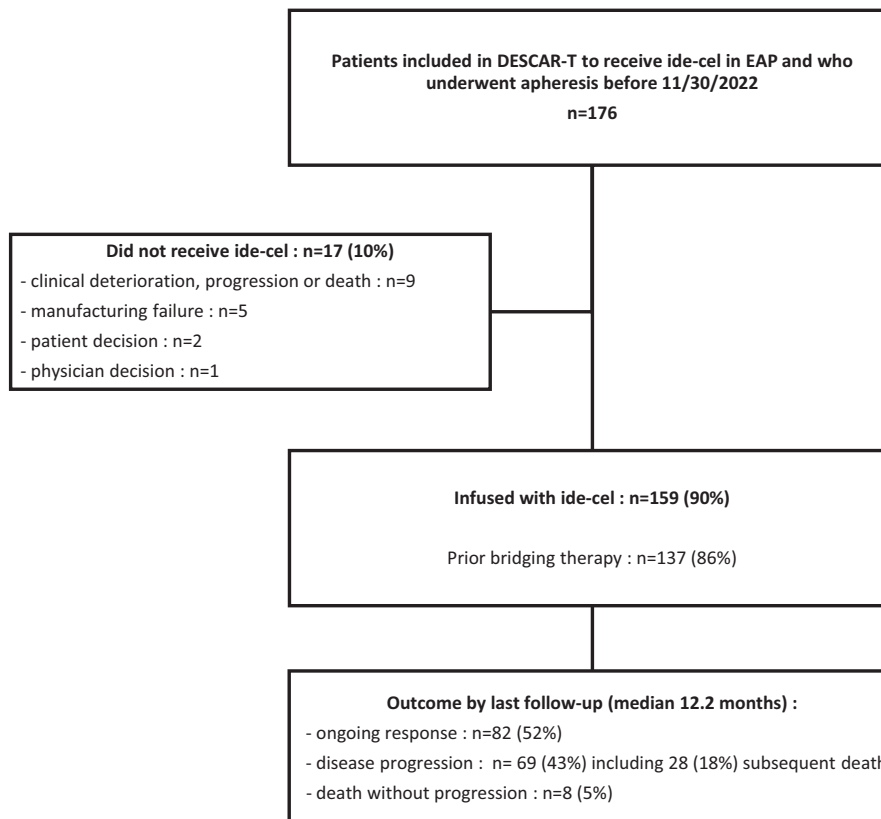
Patients included in DESCAR-T to receive ide-cel in EAP and who underwent apheresis before 11/30/2022

n=176

Did not receive ide-cel : n=17 (10%)

- clinical deterioration, progression or death : n=9
- manufacturing failure : n=5
- patient decision : n=2
- physician decision : n=1

Infused with ide-cel : n=159 (90%)

Prior bridging therapy : n=137 (86%)

Outcome by last follow-up (median 12.2 months) :

- ongoing response : n=82 (52%)
- disease progression : n= 69 (43%) including 28 (18%) subsequent death
- death without progression : n=8 (5%)